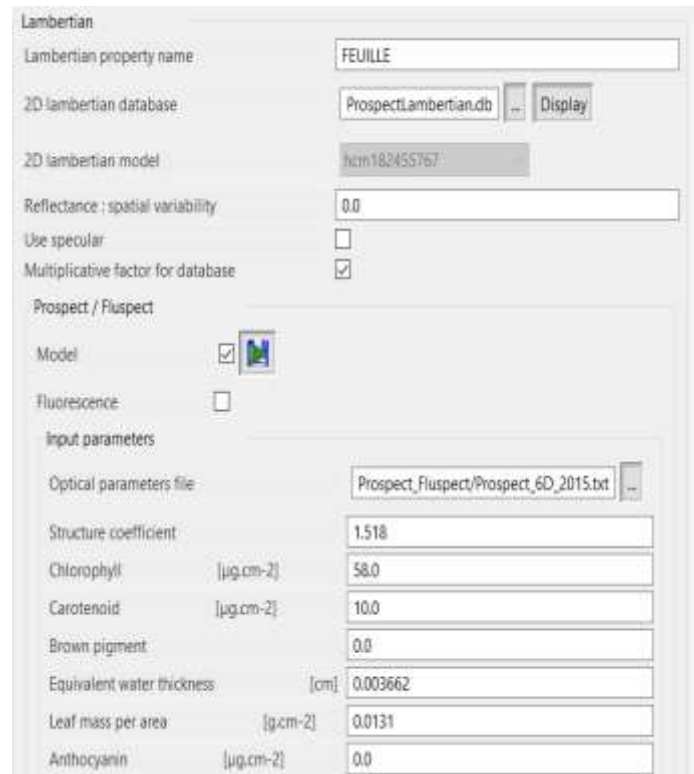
Lambertian

Lambertian property name FEUILLE

2D lambertian database ProspectLambertian.db ... Display

2D lambertian model hcm182455767

Reflectance : spatial variability 0.0

Use specular

Multiplicative factor for database

Prospect / Fluspect

Model

Fluorescence

Input parameters

Optical parameters file Prospect_Fluspect/Prospect_6D_2015.txt ...

Structure coefficient 1.518

Chlorophyll [µg.cm-2] 58.0

Carotenoid [µg.cm-2] 10.0

Brown pigment 0.0

Equivalent water thickness [cm] 0.003662

Leaf mass per area [g.cm-2] 0.0131

Anthocyanin [µg.cm-2] 0.0